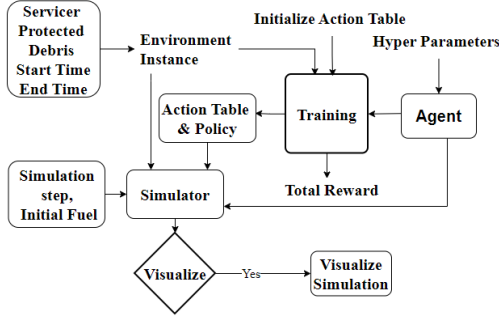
Servicer
Protected
Debris
Start Time
End Time

Environment Instance

Initialize Action Table

Hyper Parameters

Action Table & Policy

Training

Agent

Simulation step, Initial Fuel

Simulator

Total Reward

Visualize

Yes

Visualize Simulation